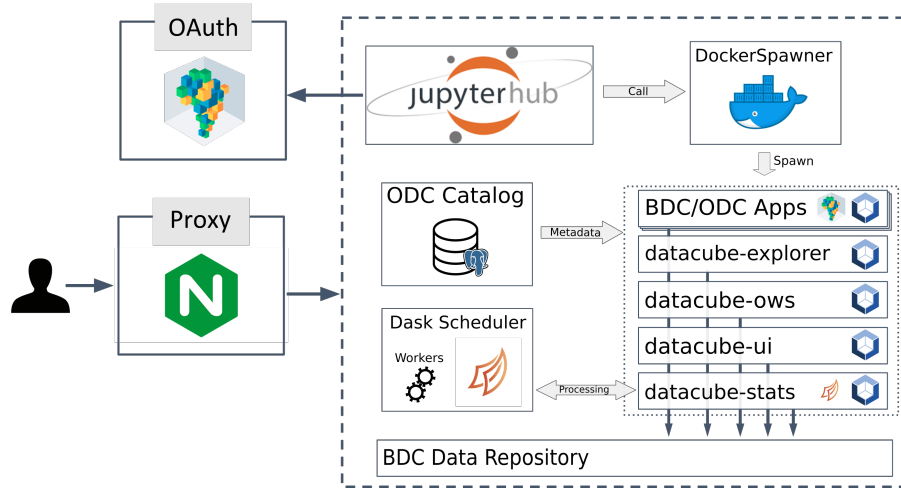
OAuth

jupyterhub

Call

DockerSpawner

Spawn

Proxy

ODC Catalog

Metadata

BDC/ODC Apps

datacube-explorer

datacube-ows

datacube-ui

datacube-stats

Dask Scheduler

Workers

Processing

BDC Data Repository